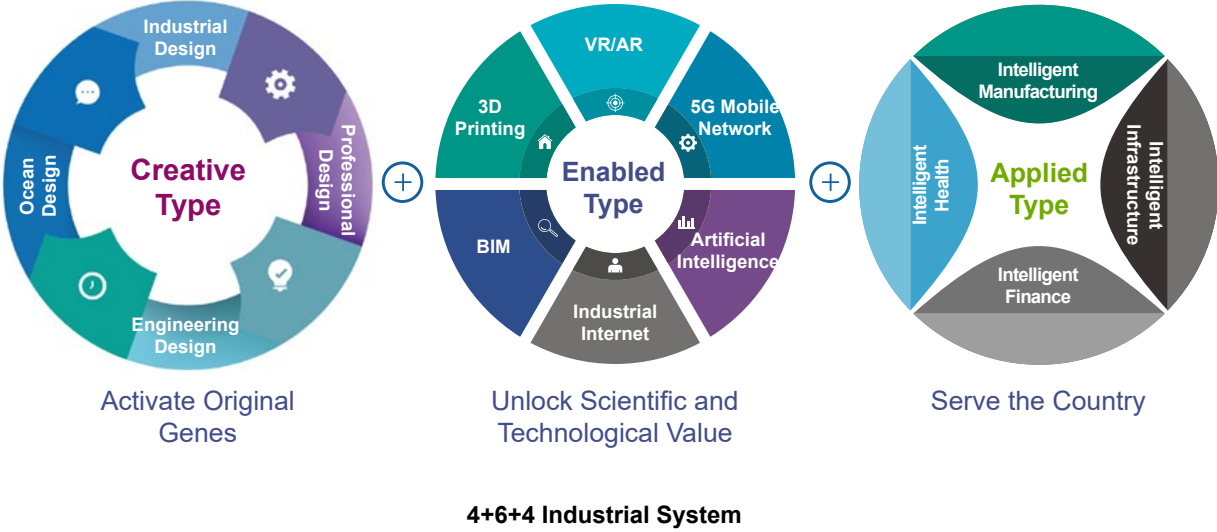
Industrial Design

Professional Design

Engineering Design

Ocean Design

Creative Type

Activate Original Genes

+

VR/AR

5G Mobile Network

Artificial Intelligence

Industrial Internet

BIM

3D Printing

Enabled Type

Unlock Scientific and Technological Value

+

Intelligent Manufacturing

Intelligent Infrastructure

Intelligent Finance

Intelligent Health

Applied Type

Serve the Country

4+6+4 Industrial System